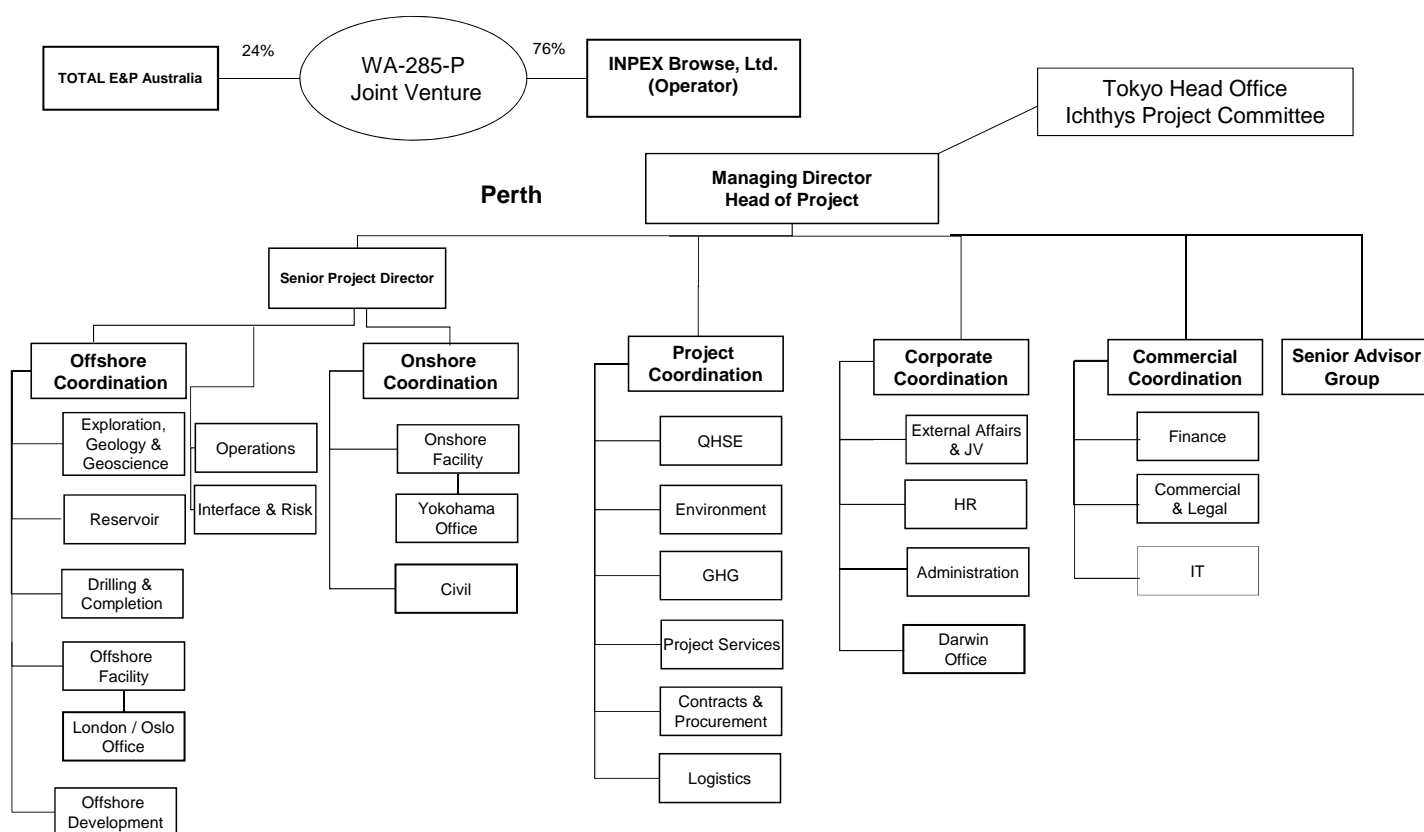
TOTAL E&P Australia

24%

WA-285-P
Joint Venture

76%

INPEX Browse, Ltd.
(Operator)

Tokyo Head Office
Ichthys Project Committee

Perth

Managing Director
Head of Project

Senior Project Director

Offshore Coordination

Exploration, Geology & Geoscience

Reservoir

Drilling & Completion

Offshore Facility

London / Oslo Office

Offshore Development

Operations

Interface & Risk

Onshore Coordination

Onshore Facility

Yokohama Office

Civil

Project Coordination

QHSE

Environment

GHG

Project Services

Contracts & Procurement

Logistics

Corporate Coordination

External Affairs & JV

HR

Administration

Darwin Office

Commercial Coordination

Finance

Commercial & Legal

IT

Senior Advisor Group